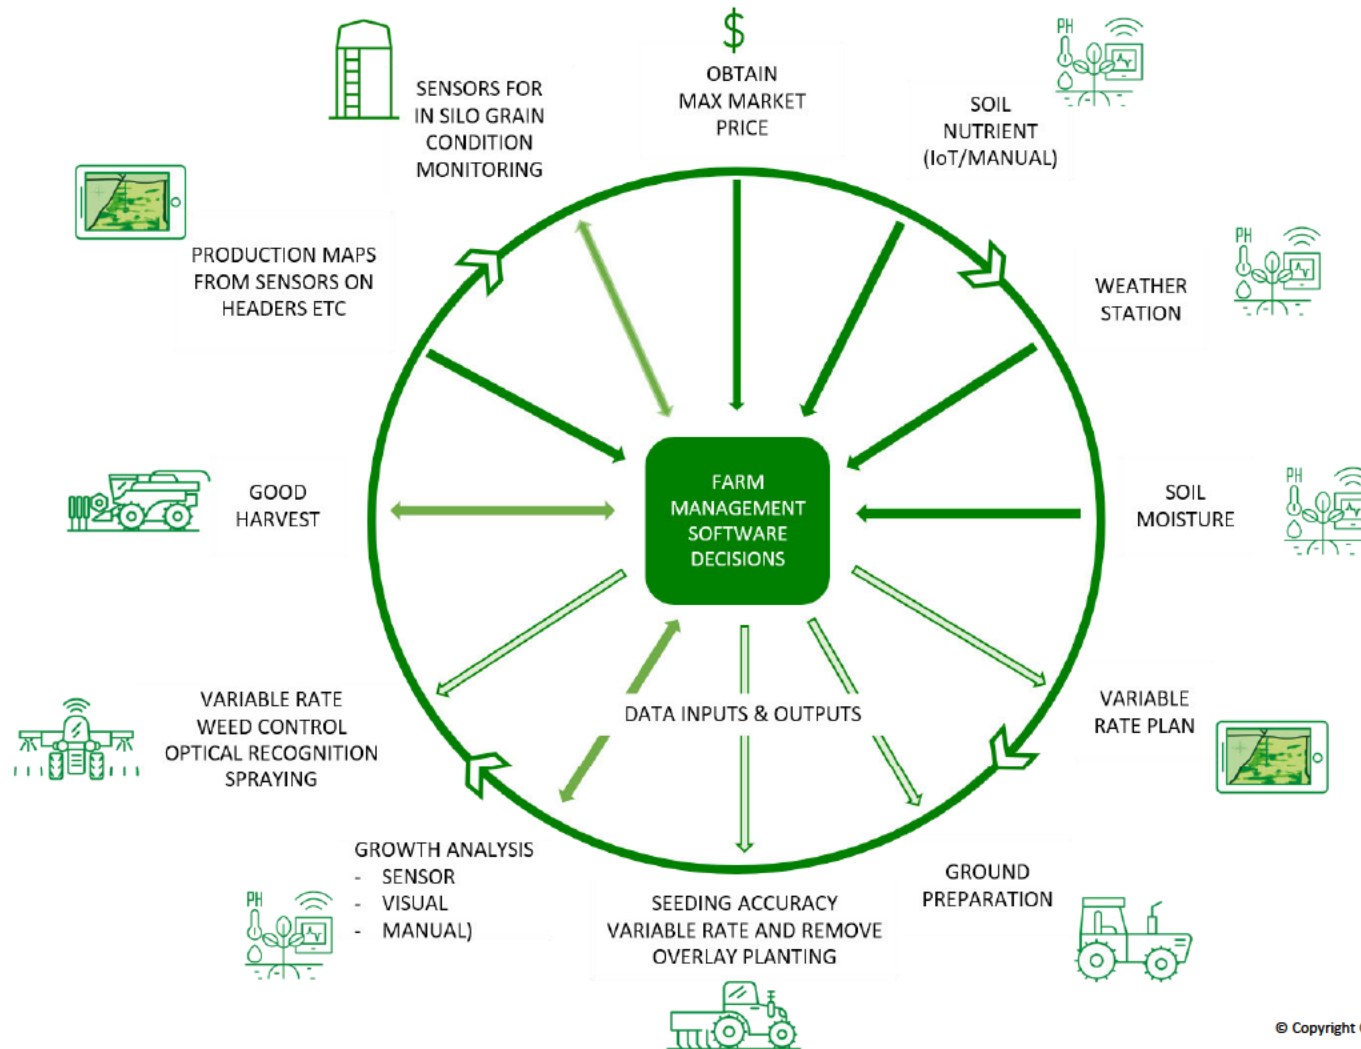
$

OBTAIN
MAX MARKET
PRICE

SENSORS FOR
IN SILO GRAIN
CONDITION
MONITORING

PH

SOIL
NUTRIENT
(IoT/MANUAL)

PRODUCTION MAPS
FROM SENSORS ON
HEADERS ETC

PH

WEATHER
STATION

GOOD
HARVEST

FARM
MANAGEMENT
SOFTWARE
DECISIONS

SOIL
MOISTURE

PH

DATA INPUTS & OUTPUTS

VARIABLE RATE
WEED CONTROL
OPTICAL RECOGNITION
SPRAYING

VARIABLE
RATE PLAN

GROWTH ANALYSIS
- SENSOR
- VISUAL
- MANUAL)

PH

GROUND
PREPARATION

SEEDING ACCURACY
VARIABLE RATE AND REMOVE
OVERLAY PLANTING

© Copyright